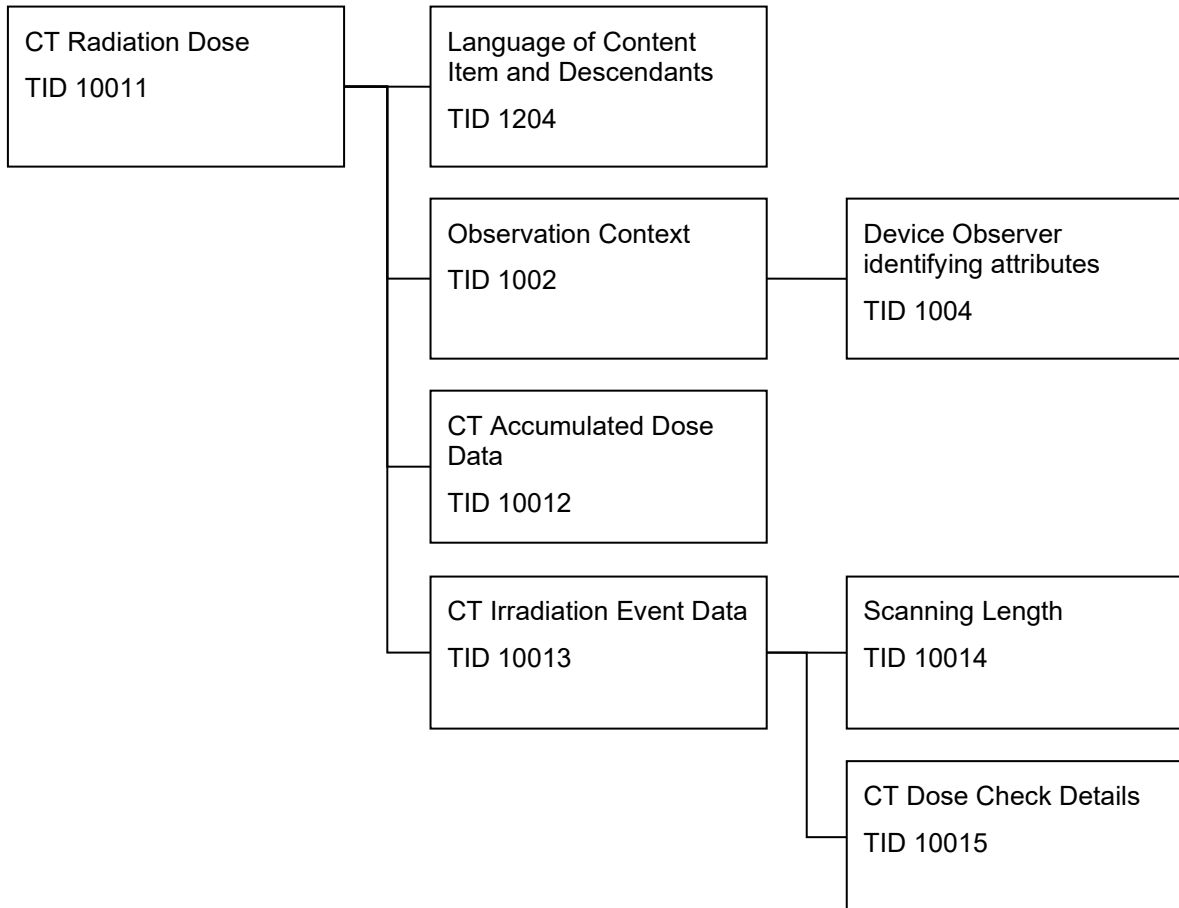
CT Radiation Dose
TID 10011

Language of Content Item and Descendants
TID 1204

Observation Context
TID 1002

Device Observer identifying attributes
TID 1004

CT Accumulated Dose Data
TID 10012

CT Irradiation Event Data
TID 10013

Scanning Length
TID 10014

CT Dose Check Details
TID 10015